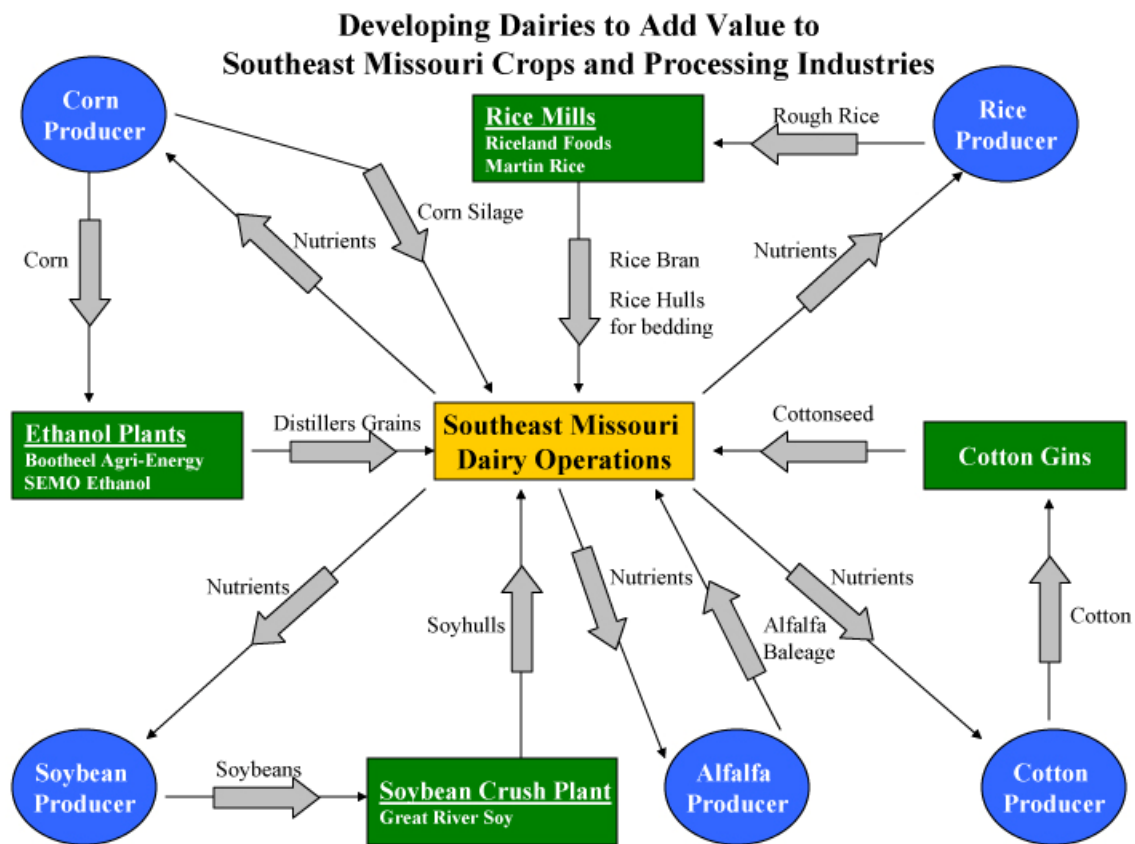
Developing Dairies to Add Value to Southeast Missouri Crops and Processing Industries

Corn Producer

Rice Mills
Riceland Foods
Martin Rice

Rough Rice

Rice Producer

Corn Silage

Nutrients

Corn

Rice Bran

Rice Hulls for bedding

Nutrients

Ethanol Plants
Bootheel Agri-Energy
SEMO Ethanol

Distillers Grains

Southeast Missouri Dairy Operations

Cottonseed

Cotton Gins

Nutrients

Soyhulls

Nutrients

Alfalfa Baleage

Nutrients

Cotton

Soybean Producer

Soybeans

Soybean Crush Plant
Great River Soy

Alfalfa Producer

Cotton Producer